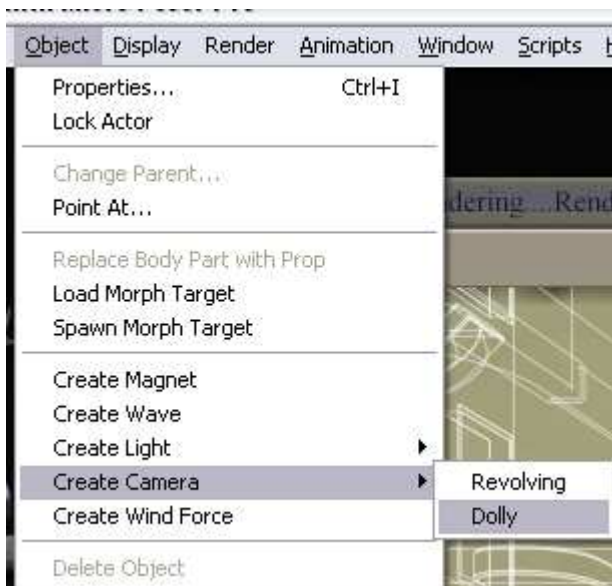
Object Display Render Animation Window Scripts

Properties... Ctrl+I
Lock Actor

Change Parent...
Point At...

Replace Body Part with Prop
Load Morph Target
Spawn Morph Target

Create Magnet
Create Wave
Create Light
Create Camera
Create Wind Force

Delete Object

Revolving
Dolly

dering ...Rend